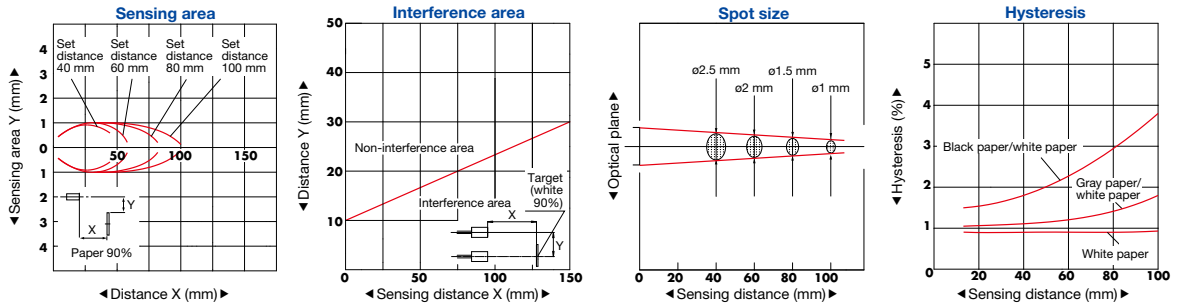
Sensing area

Set distance 40 mm
Set distance 60 mm
Set distance 80 mm
Set distance 100 mm

4
3
2
1
0
1
2
3
4

50
100
150

Y
X
Paper 90%

◀ Sensing area Y (mm) ▶

◀ Distance X (mm) ▶

Interference area

50
40
30
20
10
0

Non-interference area
Interference area
Target (white 90%)
X
Y

0
50
100
150

◀ Distance Y (mm) ▶

◀ Sensing distance X (mm) ▶

Spot size

ø2.5 mm
ø2 mm
ø1.5 mm
ø1 mm

◀ Optical plane ▶

0
20
40
60
80
100

◀ Sensing distance (mm) ▶

Hysteresis

5
4
3
2
1
0

Black paper/white paper
Gray paper/ white paper
White paper

20
40
60
80
100

◀ Hysteresis (%) ▶

◀ Sensing distance (mm) ▶